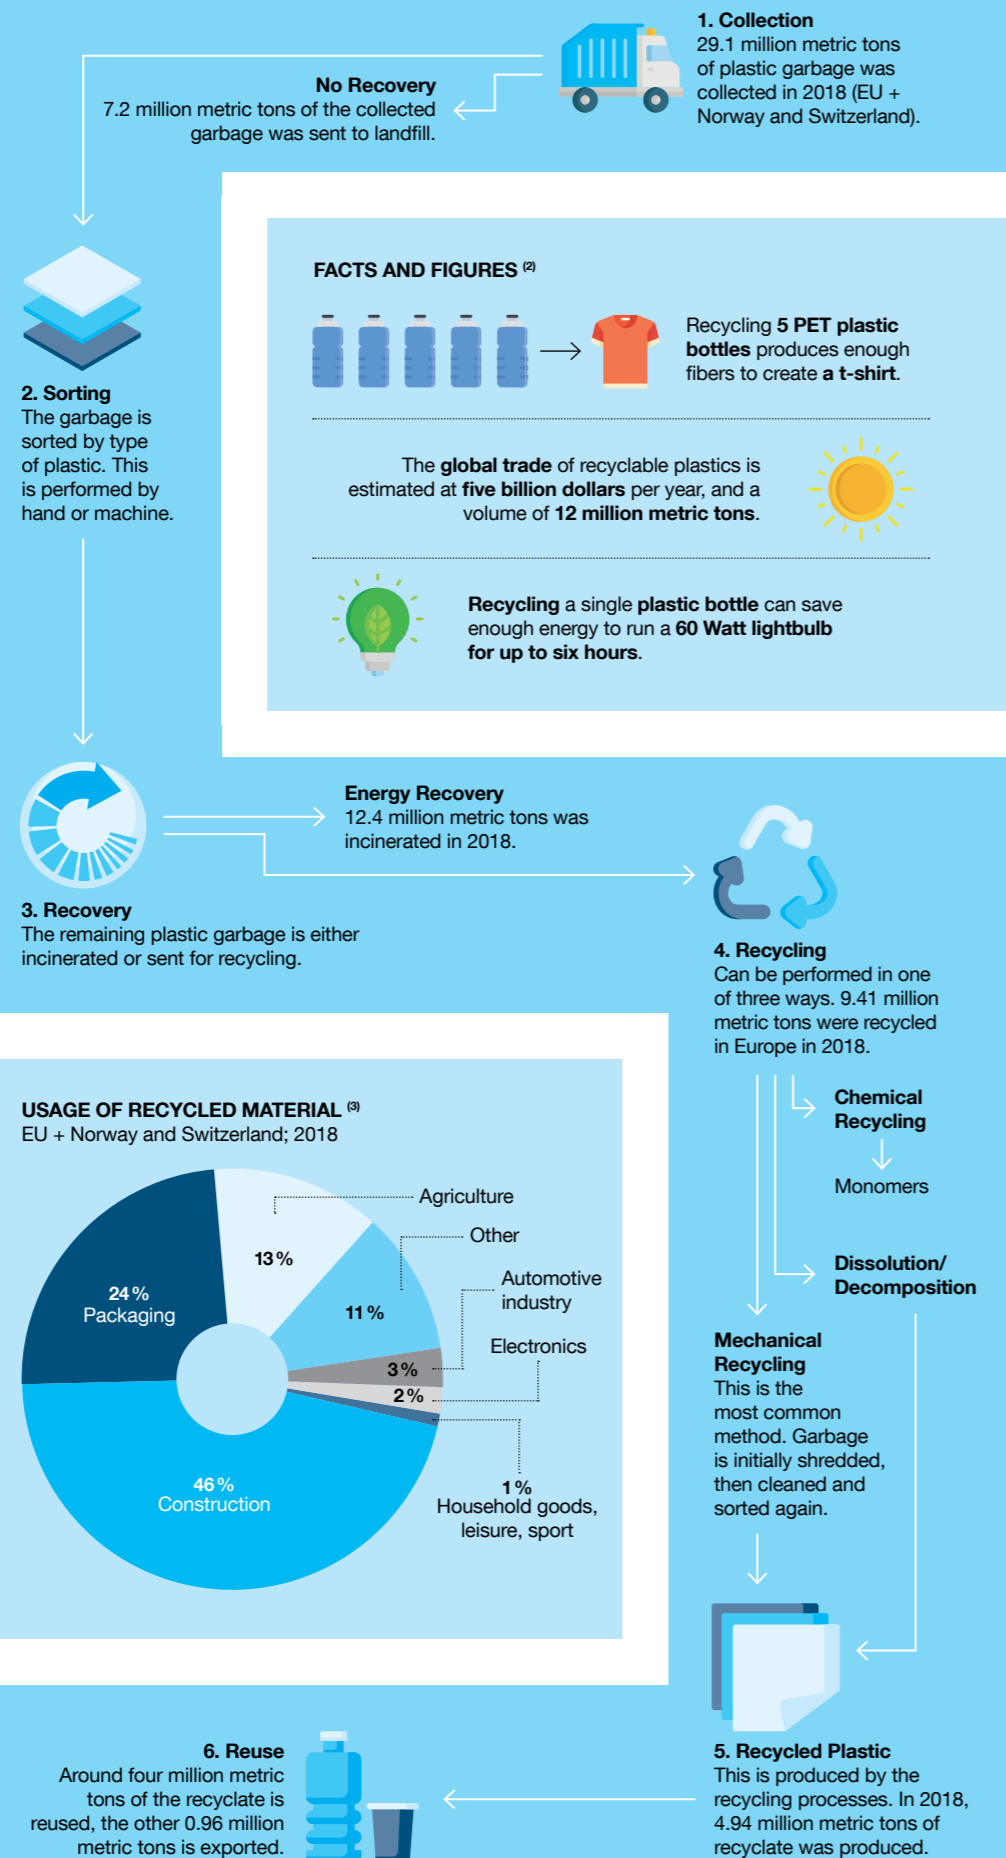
1. Collection
29.1 million metric tons of plastic garbage was collected in 2018 (EU + Norway and Switzerland).

No Recovery
7.2 million metric tons of the collected garbage was sent to landfill.

2. Sorting
The garbage is sorted by type of plastic. This is performed by hand or machine.

FACTS AND FIGURES $^{(2)}$

Recycling 5 PET plastic bottles produces enough fibers to create a t-shirt.

The global trade of recyclable plastics is estimated at five billion dollars per year, and a volume of 12 million metric tons.

Recycling a single plastic bottle can save enough energy to run a 60 Watt lightbulb for up to six hours.

Energy Recovery
12.4 million metric tons was incinerated in 2018.

3. Recovery
The remaining plastic garbage is either incinerated or sent for recycling.

4. Recycling
Can be performed in one of three ways. 9.41 million metric tons were recycled in Europe in 2018.

USAGE OF RECYCLED MATERIAL $^{(3)}$
EU + Norway and Switzerland; 2018

Agriculture
Other
Automotive industry
Electronics
13 %
24 % Packaging
11 %
3 %
2 %
46 % Construction
1 %
Household goods, leisure, sport

Chemical Recycling
Monomers

Dissolution/ Decomposition

Mechanical Recycling
This is the most common method. Garbage is initially shredded, then cleaned and sorted again.

6. Reuse
Around four million metric tons of the recyclate is reused, the other 0.96 million metric tons is exported.

5. Recycled Plastic
This is produced by the recycling processes. In 2018, 4.94 million metric tons of recyclate was produced.